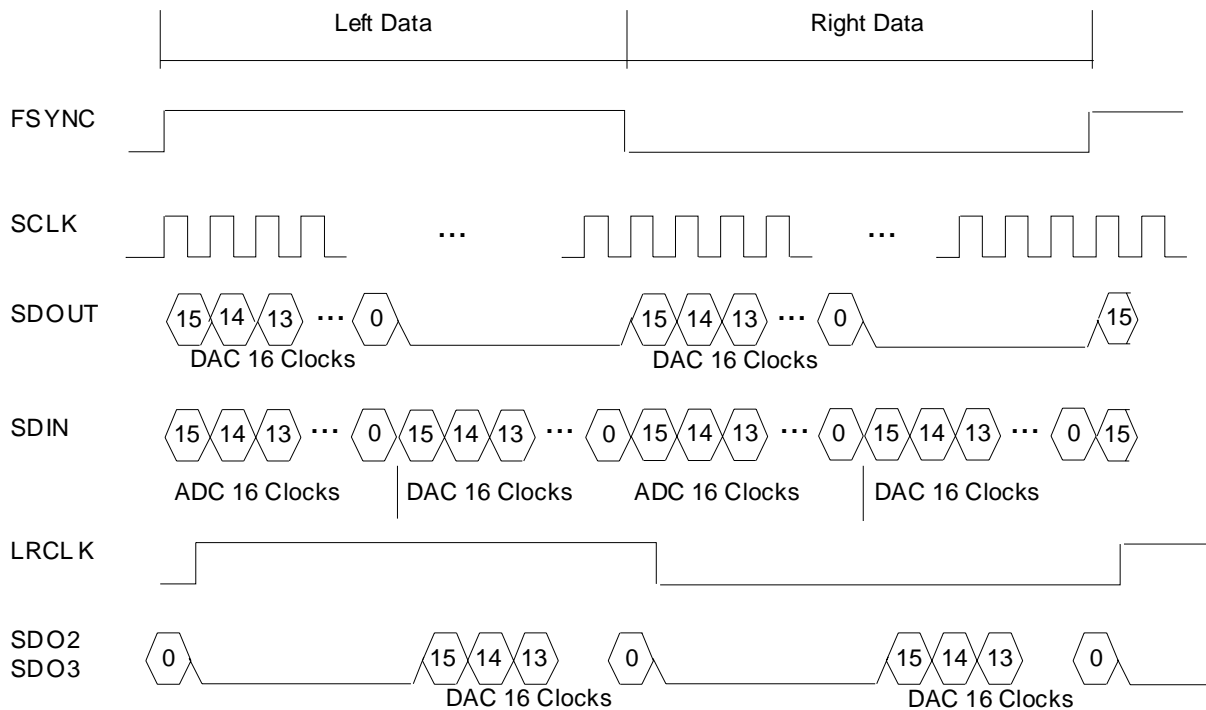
Left Data

Right Data

FSYNC

SCLK

...

...

SDOUT

15 14 13 ··· 0

DAC 16 Clocks

15 14 13 ··· 0

DAC 16 Clocks

15

SDIN

15 14 13 ··· 0 15 14 13 ··· 0 15 14 13 ··· 0 15 14 13 ··· 0 15

ADC 16 Clocks

DAC 16 Clocks

ADC 16 Clocks

DAC 16 Clocks

LRCLK

SDO2
SDO3

0

15 14 13

DAC 16 Clocks

0

15 14 13

DAC 16 Clocks

0